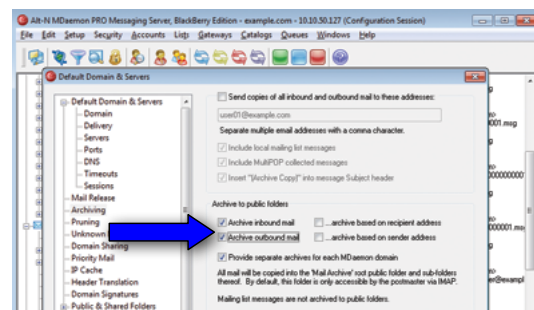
Alt-N MDaemon PRO Messaging Server, BlackBerry Edition - example.com - 10.10.50.127 (Configuration Session)

File Edit Setup Security Accounts Lists Gateways Catalogs Queues Windows Help

Default Domain & Servers

Default Domain & Servers
Domain
Delivery
Servers
Ports
DNS
Timeouts
Sessions
Mail Release
Archiving
Pruning
Unknown
Domain Sharing
Priority Mail
IP Cache
Header Translation
Domain Signatures
Public & Shared Folders

Send copies of all inbound and outbound mail to these addresses:

user01@example.com

Separate multiple email addresses with a comma character.

Include local mailing list messages
Include MultiPOP collected messages
Insert "[Archive Copy]" into message Subject header

Archive to public folders

Archive inbound mail
...archive based on recipient address
Archive outbound mail
...archive based on sender address

Provide separate archives for each MDaemon domain

All mail will be copied into the 'Mail Archive' root public folder and sub-folders thereof. By default, this folder is only accessible by the postmaster via IMAP.

Mailing list messages are not archived to public folders.

001.msg
00000000
0000001.ms
r@exampl